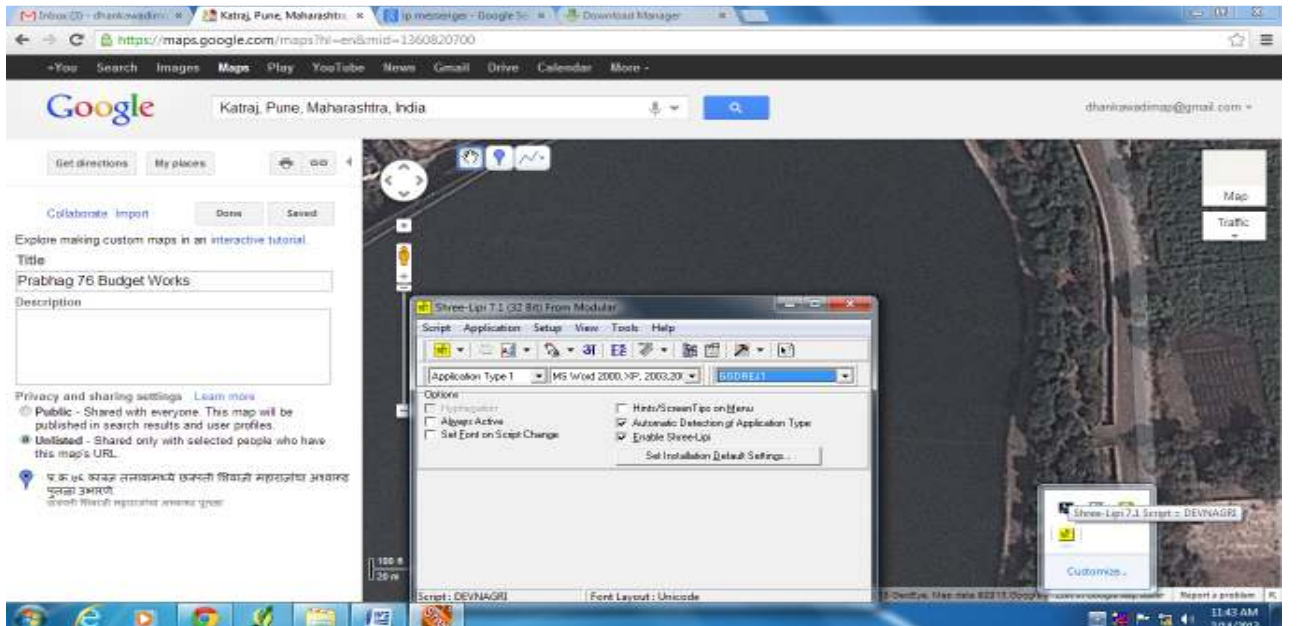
Inbox (3) - dhankawadim | Katraj, Pune, Maharashtra | ip messenger - Google Se | Download Manager

https://maps.google.com/maps?hl=en&mid=1360820700

+You Search Images Maps Play YouTube News Gmail Drive Calendar More -

Google

Katraj, Pune, Maharashtra, India

dhankawadimap@gmail.com

Get directions My places

Collaborate Import Done Saved

Explore making custom maps in an interactive tutorial.

Title

Prabhag 76 Budget Works

Description

Privacy and sharing settings Learn more

Public - Shared with everyone. This map will be published in search results and user profiles.

Unlisted - Shared only with selected people who have this map's URL.

प्र.क्र ७६ कात्रज तलावामध्ये छत्रपती शिवाजी महाराजांचा अश्वारुढ पुतळा उभारणे.
छत्रपती शिवाजी महाराजांचा अश्वारुढ पुतळा

Map
Traffic

Shree-Lipi 7.1 (32 Bit) From Modular

Script Application Setup View Tools Help

Application Type 1 | MS Word 2000, XP, 2003,20 | 660BEJ1

Options

Hyphenation
Always Active
Set Font on Script Change
Hints/ScreenTips on Menu
Automatic Detection of Application Type
Enable Shree-Lipi

Set Installation Default Settings...

Script : DEVNAGRI
Font Layout : Unicode

Shree-Lipi 7.1 Script = DEVNAGRI

Customize...

100 ft
20 m

Report a problem

11:43 AM